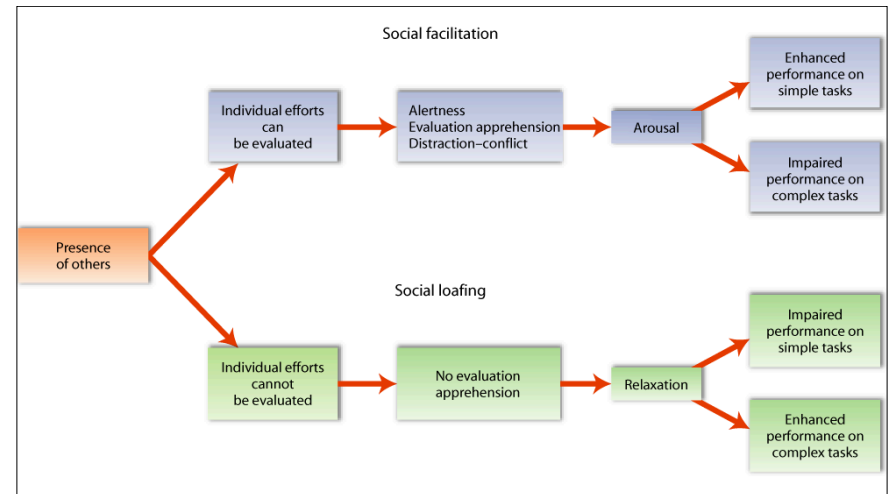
Social facilitation

Presence of others

Individual efforts can be evaluated

Alertness
Evaluation apprehension
Distraction–conflict

Arousal

Enhanced performance on simple tasks

Impaired performance on complex tasks

Social loafing

Individual efforts cannot be evaluated

No evaluation apprehension

Relaxation

Impaired performance on simple tasks

Enhanced performance on complex tasks